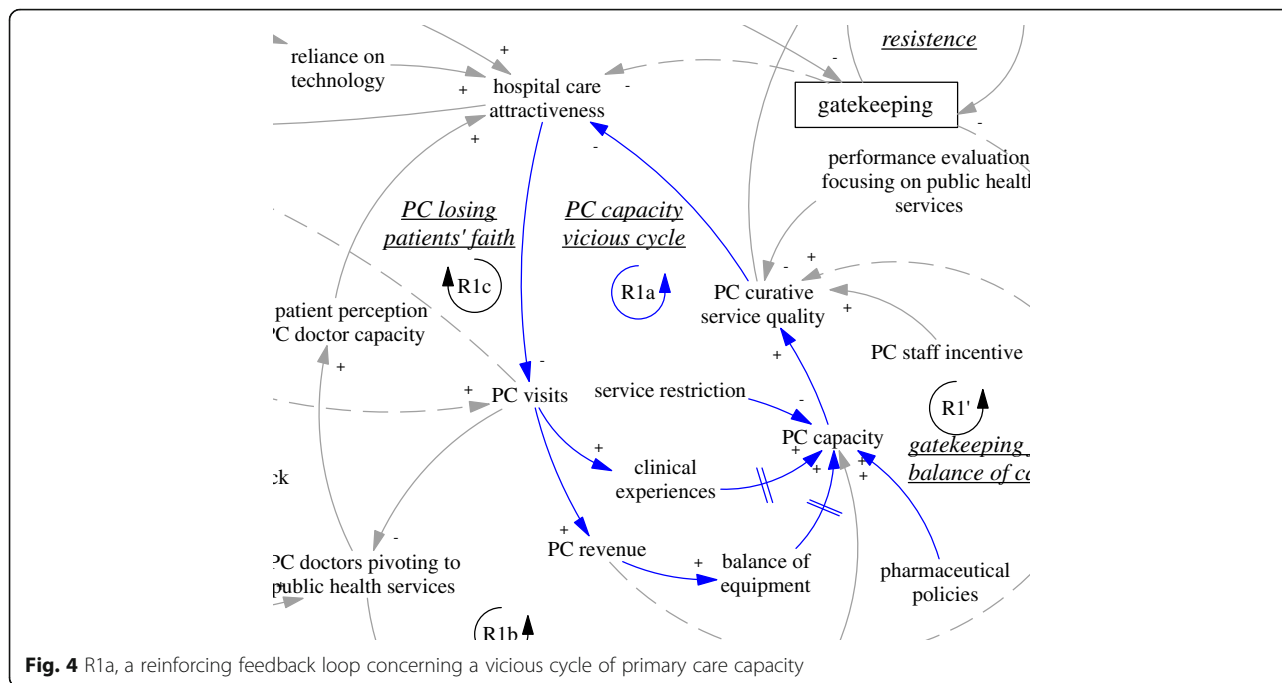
resistence

reliance on technology

hospital care attractiveness

gatekeeping

performance evaluation focusing on public healtl services

PC losing patients' faith

PC capacity vicious cycle

R1c

R1a

PC curative service quality

patient perception 'C doctor capacity

PC staff incentive

R1'

PC visits

service restriction

PC capacity

gatekeeping balance of ca

ck

clinical experiences

'C doctors pivoting to public health services

PC revenue

balance of equipment

pharmaceutical policies

R1b

+ + + - - - - + + - + + + + - + + - + + + + + + + + + -

**Fig. 4** R1a, a reinforcing feedback loop concerning a vicious cycle of primary care capacity